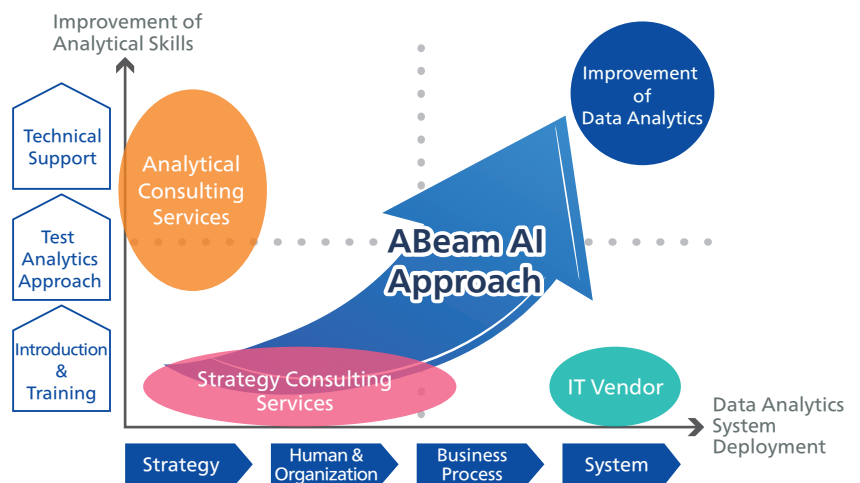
Improvement of Analytical Skills

Technical Support

Test Analytics Approach

Introduction & Training

Analytical Consulting Services

Improvement of Data Analytics

ABeam AI Approach

Strategy Consulting Services

IT Vendor

Data Analytics System Deployment

Strategy

Human & Organization

Business Process

System